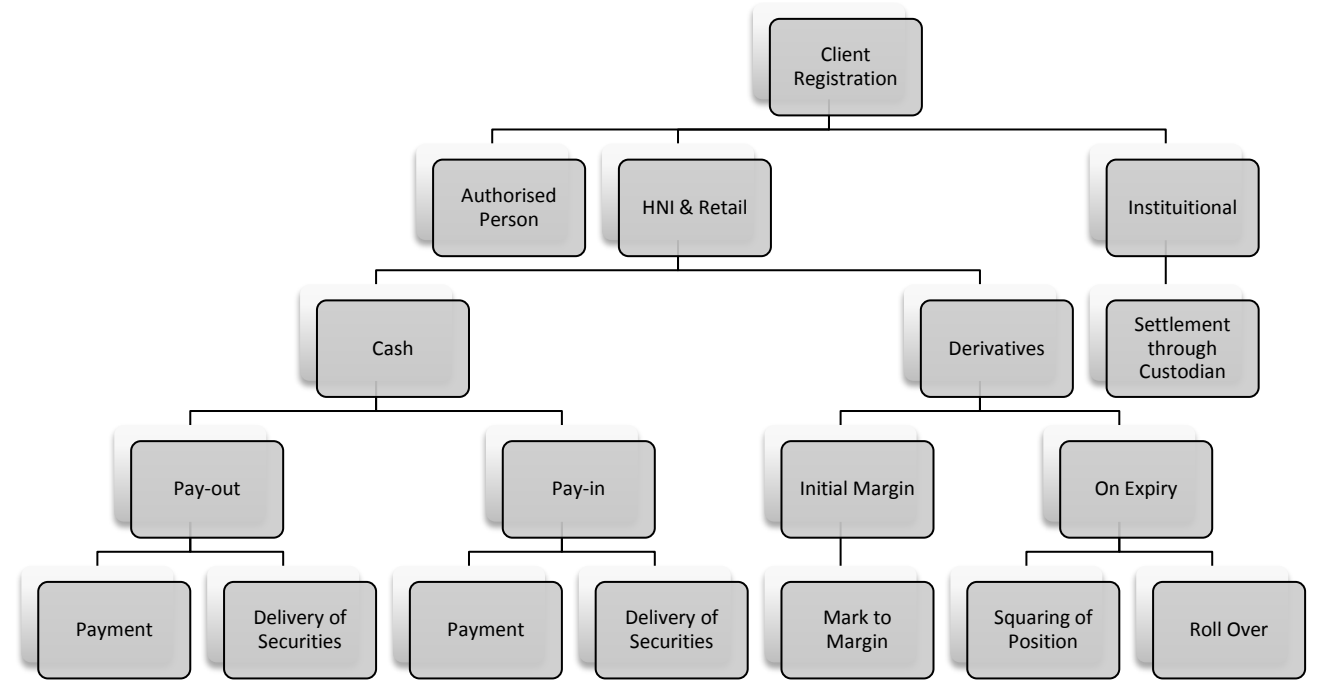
Client Registration

Authorised Person

HNI & Retail

Instituitional

Cash

Derivatives

Settlement through Custodian

Pay-out

Pay-in

Initial Margin

On Expiry

Payment

Delivery of Securities

Payment

Delivery of Securities

Mark to Margin

Squaring of Position

Roll Over